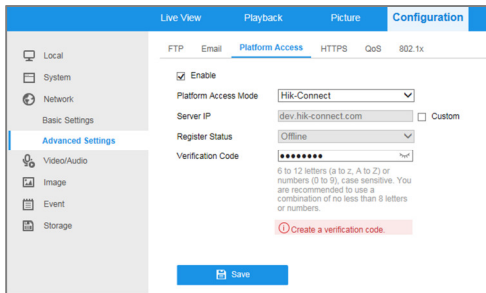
Live View
Playback
Picture
Configuration

Local
System
Network
Basic Settings
Advanced Settings
Video/Audio
Image
Event
Storage

FTP
Email
Platform Access
HTTPS
QoS
802.1x

Enable

Platform Access Mode
Hik-Connect
Server IP
dev.hik-connect.com
Custom
Register Status
Offline
Verification Code
••••••••

6 to 12 letters (a to z, A to Z) or numbers (0 to 9), case sensitive. You are recommended to use a combination of no less than 8 letters or numbers.

Create a verification code.

Save